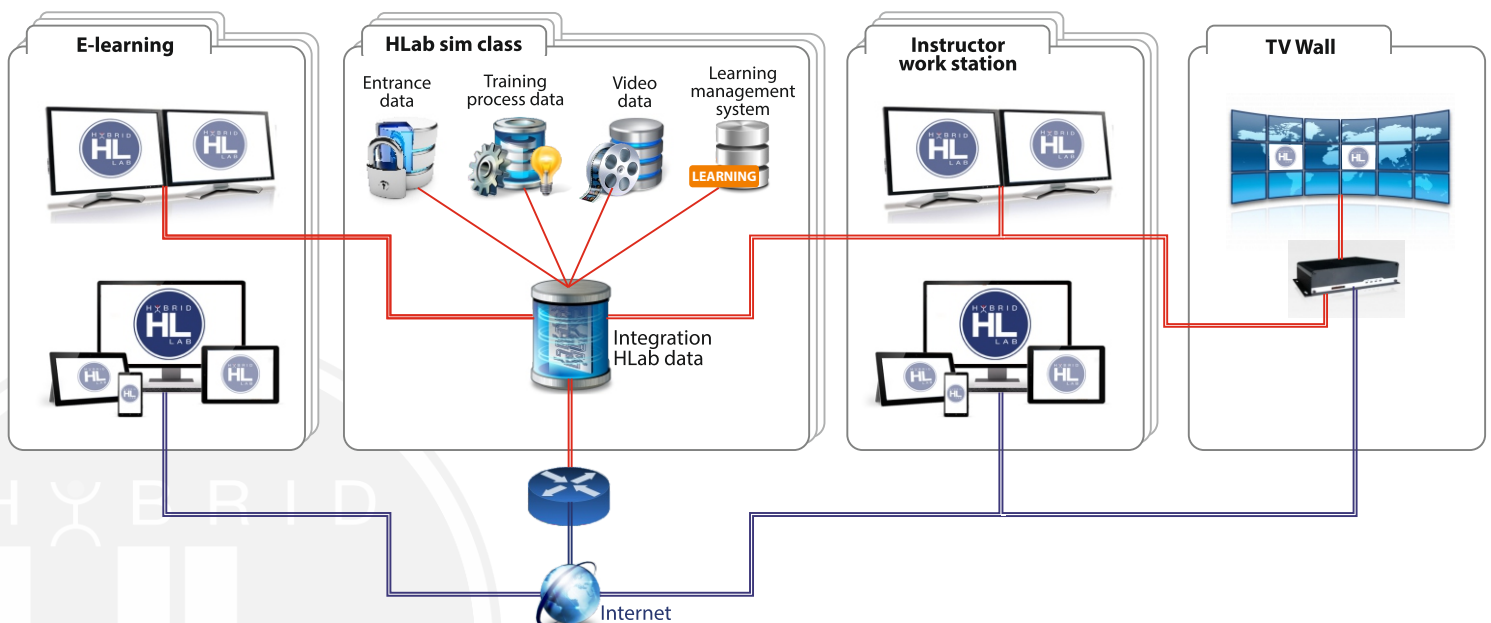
E-learning

HLab sim class

Entrance data

Training process data

Video data

Learning management system

LEARNING

Instructor work station

TV Wall

HYBRID HL LAB

HYBRID HL LAB

HYBRID HL LAB

HL

HL

HL

HL

HL

HYBRID HL LAB

HYBRID HL LAB

HYBRID HL LAB

HL

HL

HL

HL

Integration HLab data

HYBRID

Internet